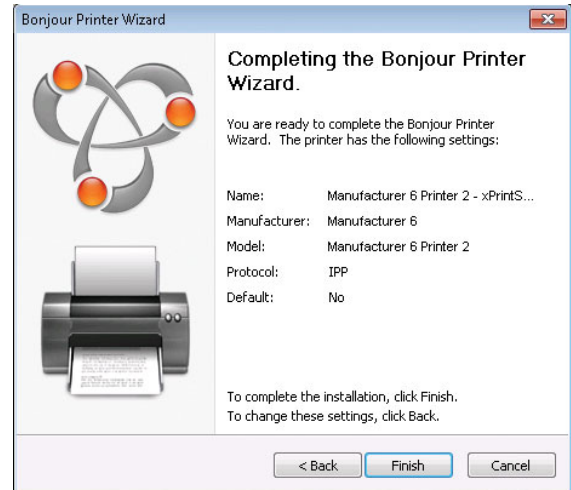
Bonjour Printer Wizard

Completing the Bonjour Printer Wizard.

You are ready to complete the Bonjour Printer Wizard. The printer has the following settings:

| | |
|---|---|
| Name: | Manufacturer 6 Printer 2 - xPrintS... |
| Manufacturer: | Manufacturer 6 |
| Model: | Manufacturer 6 Printer 2 |
| Protocol: | IPP |
| Default: | No |

To complete the installation, click Finish.
To change these settings, click Back.

< Back
Finish
Cancel